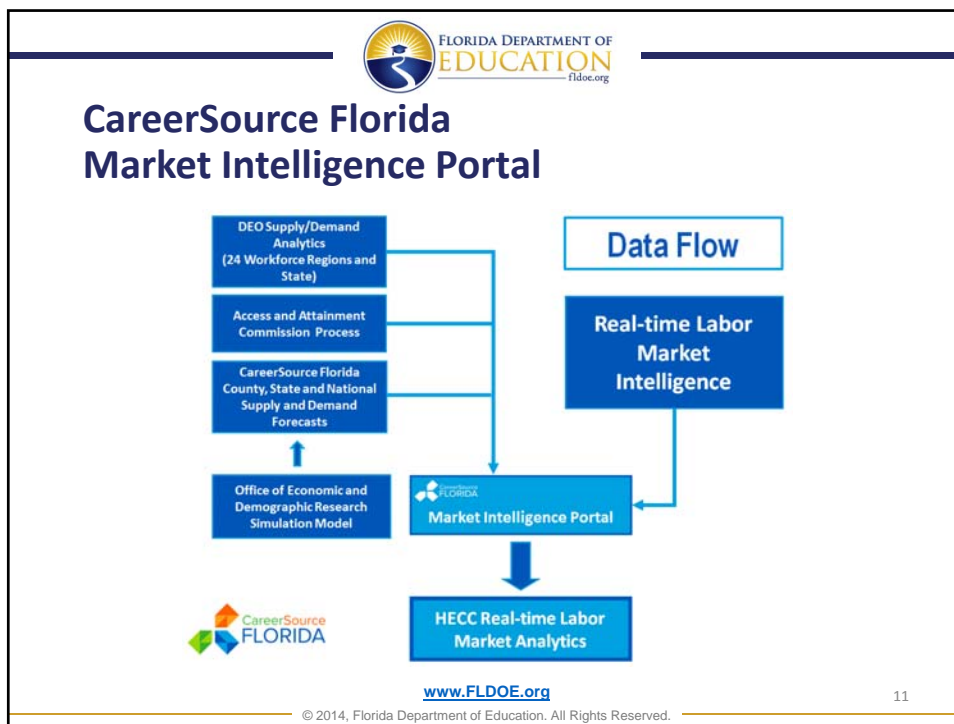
FLORIDA DEPARTMENT OF EDUCATION fldoe.org

CareerSource Florida Market Intelligence Portal

DEO Supply/Demand Analytics (24 Workforce Regions and State)

Access and Attainment Commission Process

CareerSource Florida County, State and National Supply and Demand Forecasts

Office of Economic and Demographic Research Simulation Model

Data Flow

Real-time Labor Market Intelligence

CareerSource FLORIDA

Market Intelligence Portal

HECC Real-time Labor Market Analytics

CareerSource FLORIDA

www.FLDOE.org

11

© 2014, Florida Department of Education. All Rights Reserved.